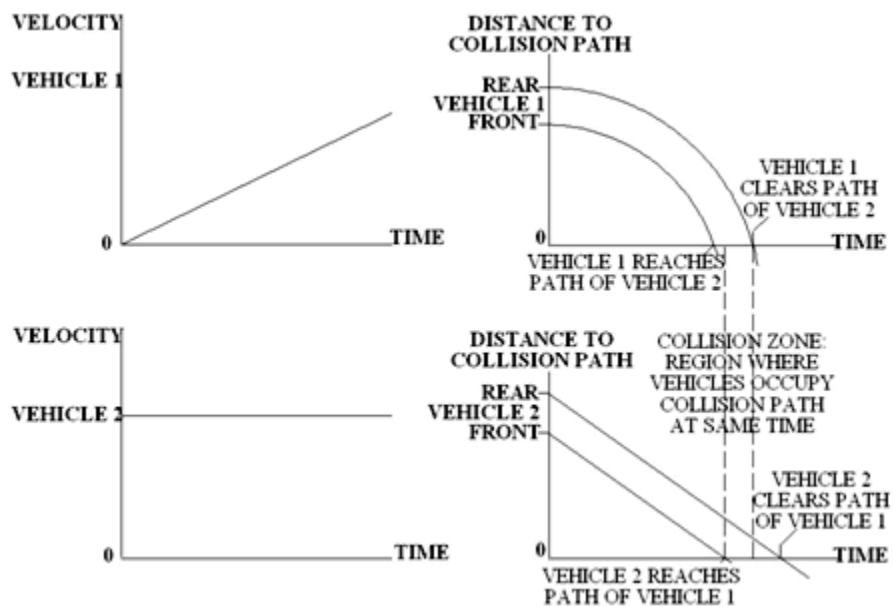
VELOCITY

VEHICLE 1

0

TIME

DISTANCE TO COLLISION PATH

REAR

VEHICLE 1

FRONT

VEHICLE 1 CLEARS PATH OF VEHICLE 2

0

TIME

VEHICLE 1 REACHES PATH OF VEHICLE 2

VELOCITY

VEHICLE 2

0

TIME

DISTANCE TO COLLISION PATH

COLLISION ZONE: REGION WHERE VEHICLES OCCUPY COLLISION PATH AT SAME TIME

REAR

VEHICLE 2

FRONT

VEHICLE 2 CLEARS PATH OF VEHICLE 1

0

TIME

VEHICLE 2 REACHES PATH OF VEHICLE 1